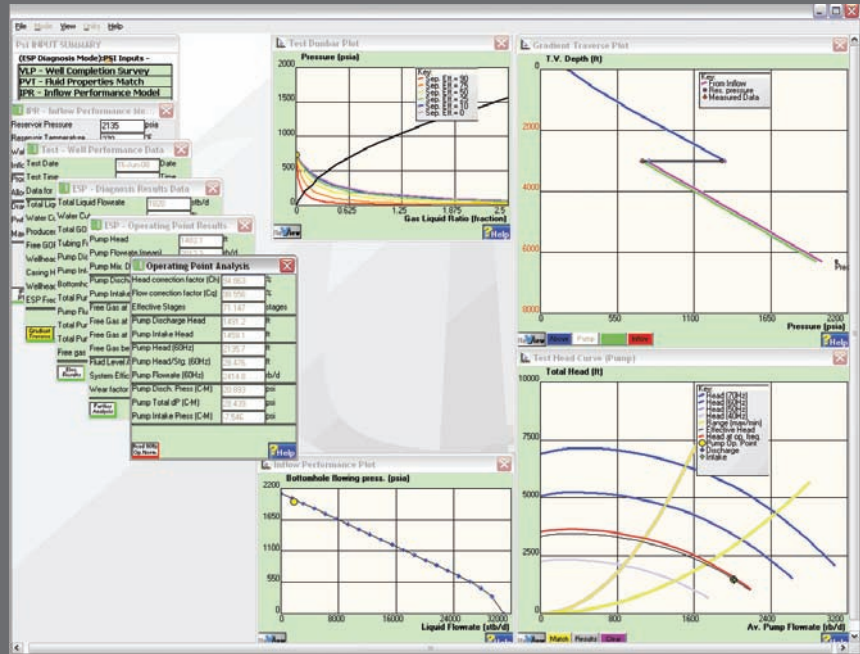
File Mode View Units Help

PSI INPUT SUMMARY
(ESP Diagnosis Mode) PSI Inputs -
VLP - Well Completion Survey
PVT - Fluid Properties Match
IPR - Inflow Performance Model

IPR - Inflow Performance
Reservoir Pressure 2135 psia
Reservoir Temperature

Test - Well Performance Data
Test Date Date
Test Time Time
Data for
Total Liq
Water Cu
Produce
Free GOI
Wellhea
Casing H
Wellhea
ESP Fre

ESP - Diagnosis Results Data
Total Liquid Flowrate 1920 stb/d
Water Cu
Total GO
Tubing F
Pump Dis
Pump Int
Bottomh
Total Pu
Total Pu
Total Pu
Free gas
Fluid Lev
System E
Wear fac

ESP - Operating Point Results
Pump Head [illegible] ft
Pump Flowrate (mean)
Pump Mix. D
Pump Disch
Pump Intake
Free Gas at
Free Gas at
Free Gas at
Free Gas be

Operating Point Analysis
Head correction factor (Ch) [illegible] %
Flow correction factor (Cq) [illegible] %
Effective Stages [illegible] stages
Pump Discharge Head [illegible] ft
Pump Intake Head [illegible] ft
Pump Head (60Hz) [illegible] ft
Pump Head/Stg. (60Hz) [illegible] ft
Pump Flowrate (60Hz) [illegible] b/d
Pump Disch. Press (C-M) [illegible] psi
Pump Total dP (C-M) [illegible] psi
Pump Intake Press (C-M) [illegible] psi

Gradient Traverse
Gas Results
Further Analysis
Read Rfs Op.Num.
Help

Test Dunbar Plot
Pressure (psia)
2000
1500
1000
500
0
0 0.625 1.25 1.875 2.5
Gas Liquid Ratio (fraction)
Key
Sep. Eff = 90
Sep. Eff = 75
Sep. Eff = 50
Sep. Eff = 25
Sep. Eff = 10
Sep. Eff = 0
View
Help

Gradient Traverse Plot
T.V. Depth (ft)
Key
From Inflow
Res. pressure
Measured Data
2000
4000
6000
8000
0 550 1100 1650 2200
Pressure (psia)
Pres
View Above Pump Inflow
Help

Inflow Performance Plot
Bottomhole flowing press. (psia)
2200
1650
1100
550
0
0 8000 16000 24000 32000
Liquid Flowrate (stb/d)
View
Help

Test Head Curve (Pump)
Total Head (ft)
10000
7500
5000
2500
0
0 800 1600 2400 3200
Av. Pump Flowrate (bb/d)
Key
Head (70Hz)
Head (60Hz)
Head (50Hz)
Head (40Hz)
Range (max/min)
Effective Head
Head at op. freq.
Pump Op. Point
Discharge
Intake
Match Results Clear